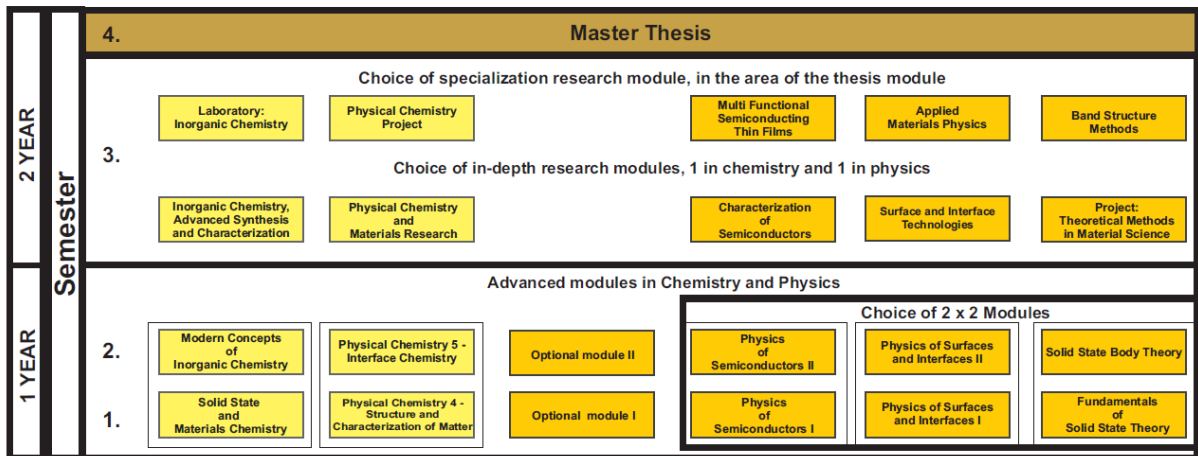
2 YEAR

1 YEAR

Semester

4.

Master Thesis

Choice of specialization research module, in the area of the thesis module

Laboratory: Inorganic Chemistry

Physical Chemistry Project

Multi Functional Semiconducting Thin Films

Applied Materials Physics

Band Structure Methods

3.

Choice of in-depth research modules, 1 in chemistry and 1 in physics

Inorganic Chemistry, Advanced Synthesis and Characterization

Physical Chemistry and Materials Research

Characterization of Semiconductors

Surface and Interface Technologies

Project: Theoretical Methods in Material Science

Advanced modules in Chemistry and Physics

Choice of 2 x 2 Modules

2.

Modern Concepts of Inorganic Chemistry

Physical Chemistry 5 - Interface Chemistry

Optional module II

Physics of Semiconductors II

Physics of Surfaces and Interfaces II

Solid State Body Theory

1.

Solid State and Materials Chemistry

Physical Chemistry 4 - Structure and Characterization of Matter

Optional module I

Physics of Semiconductors I

Physics of Surfaces and Interfaces I

Fundamentals of Solid State Theory